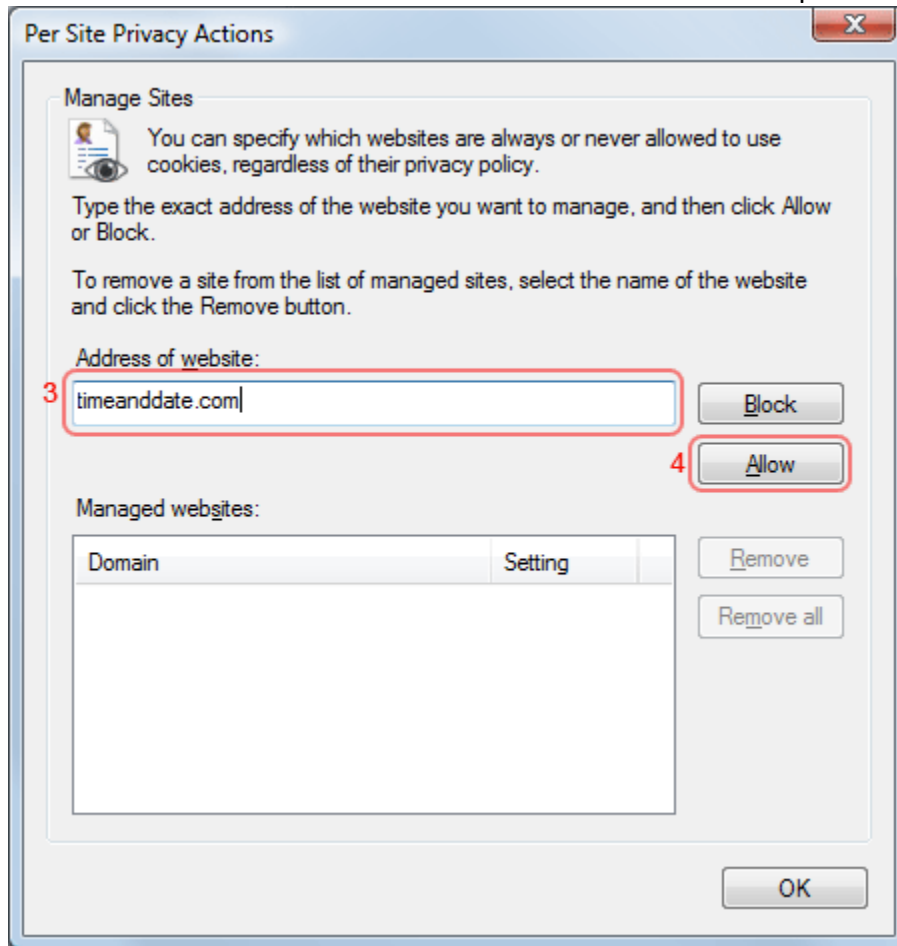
Per Site Privacy Actions

Manage Sites

You can specify which websites are always or never allowed to use cookies, regardless of their privacy policy.

Type the exact address of the website you want to manage, and then click Allow or Block.

To remove a site from the list of managed sites, select the name of the website and click the Remove button.

Address of website:

3 timeanddate.com

Block

4 Allow

Managed websites:

| Domain | Setting |
|---|---|

Remove

Remove all

OK